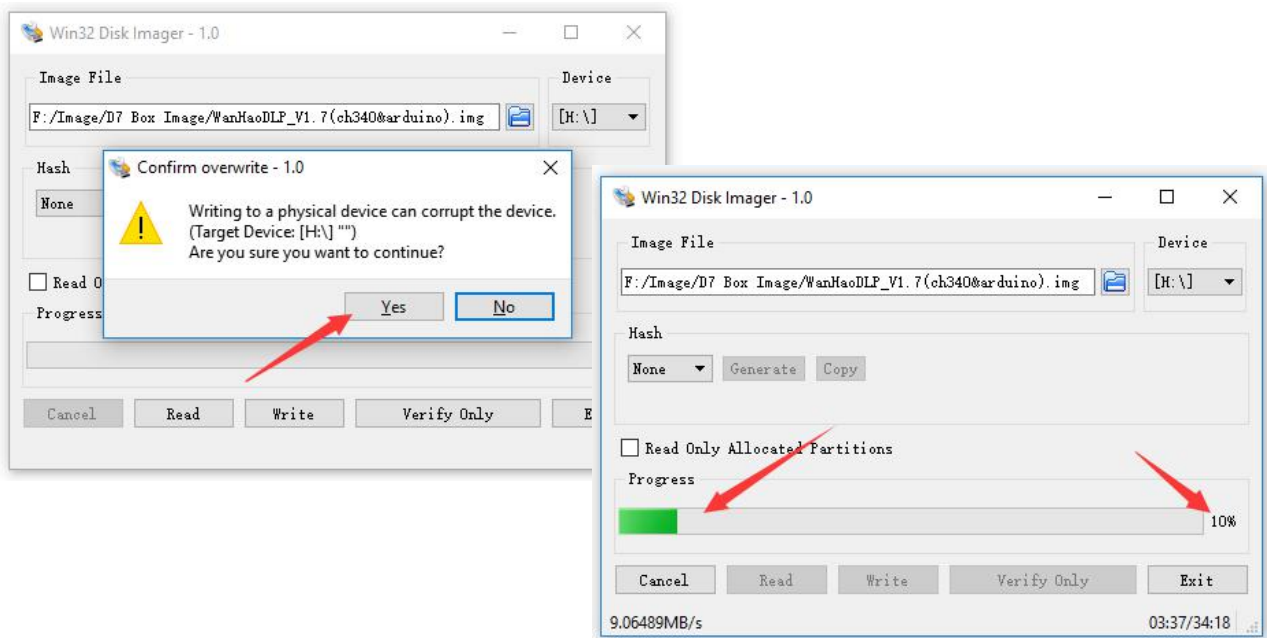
Win32 Disk Imager - 1.0

Image File

Device

F:/Image/D7 Box Image/WanHaoDLP_V1.7(ch340&arduino).img

[H:\]

Hash

None

Read O

Progress

Cancel

Read

Write

Verify Only

E

Confirm overwrite - 1.0

Writing to a physical device can corrupt the device.
(Target Device: [H:\] "")
Are you sure you want to continue?

Yes

No

Win32 Disk Imager - 1.0

Image File

Device

F:/Image/D7 Box Image/WanHaoDLP_V1.7(ch340&arduino).img

[H:\]

Hash

None

Generate

Copy

Read Only Allocated Partitions

Progress

10%

Cancel

Read

Write

Verify Only

Exit

9.06489MB/s

03:37/34:18